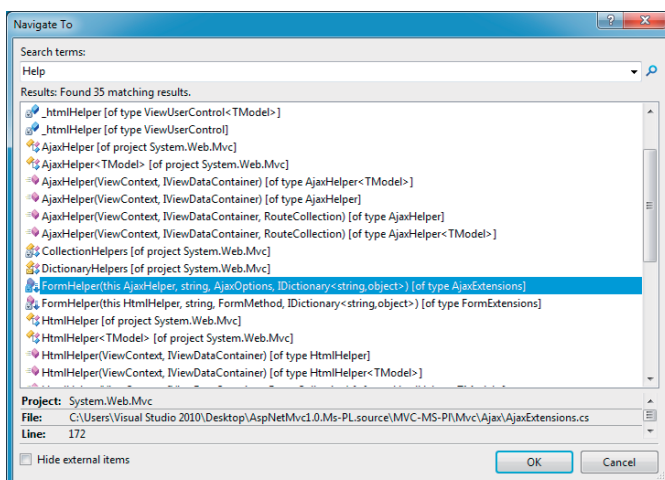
Navigate To

?

Search terms:

Help

Results: Found 35 matching results.

_htmlHelper [of type ViewUserControl<TModel>]
_htmlHelper [of type ViewUserControl]
AjaxHelper [of project System.Web.Mvc]
AjaxHelper<TModel> [of project System.Web.Mvc]
AjaxHelper(ViewContext, IViewDataContainer) [of type AjaxHelper<TModel>]
AjaxHelper(ViewContext, IViewDataContainer) [of type AjaxHelper]
AjaxHelper(ViewContext, IViewDataContainer, RouteCollection) [of type AjaxHelper]
AjaxHelper(ViewContext, IViewDataContainer, RouteCollection) [of type AjaxHelper<TModel>]
CollectionHelpers [of project System.Web.Mvc]
DictionaryHelpers [of project System.Web.Mvc]
FormHelper(this AjaxHelper, string, AjaxOptions, IDictionary<string,object>) [of type AjaxExtensions]
FormHelper(this HtmlHelper, string, FormMethod, IDictionary<string,object>) [of type FormExtensions]
HtmlHelper [of project System.Web.Mvc]
HtmlHelper<TModel> [of project System.Web.Mvc]
HtmlHelper(ViewContext, IViewDataContainer) [of type HtmlHelper]
HtmlHelper(ViewContext, IViewDataContainer) [of type HtmlHelper<TModel>]

Project: System.Web.Mvc
File: C:\Users\Visual Studio 2010\Desktop\AspNetMvc1.0.Ms-PL.source\MVC-MS-PL\Mvc\Ajax\AjaxExtensions.cs
Line: 172

Hide external items

OK

Cancel